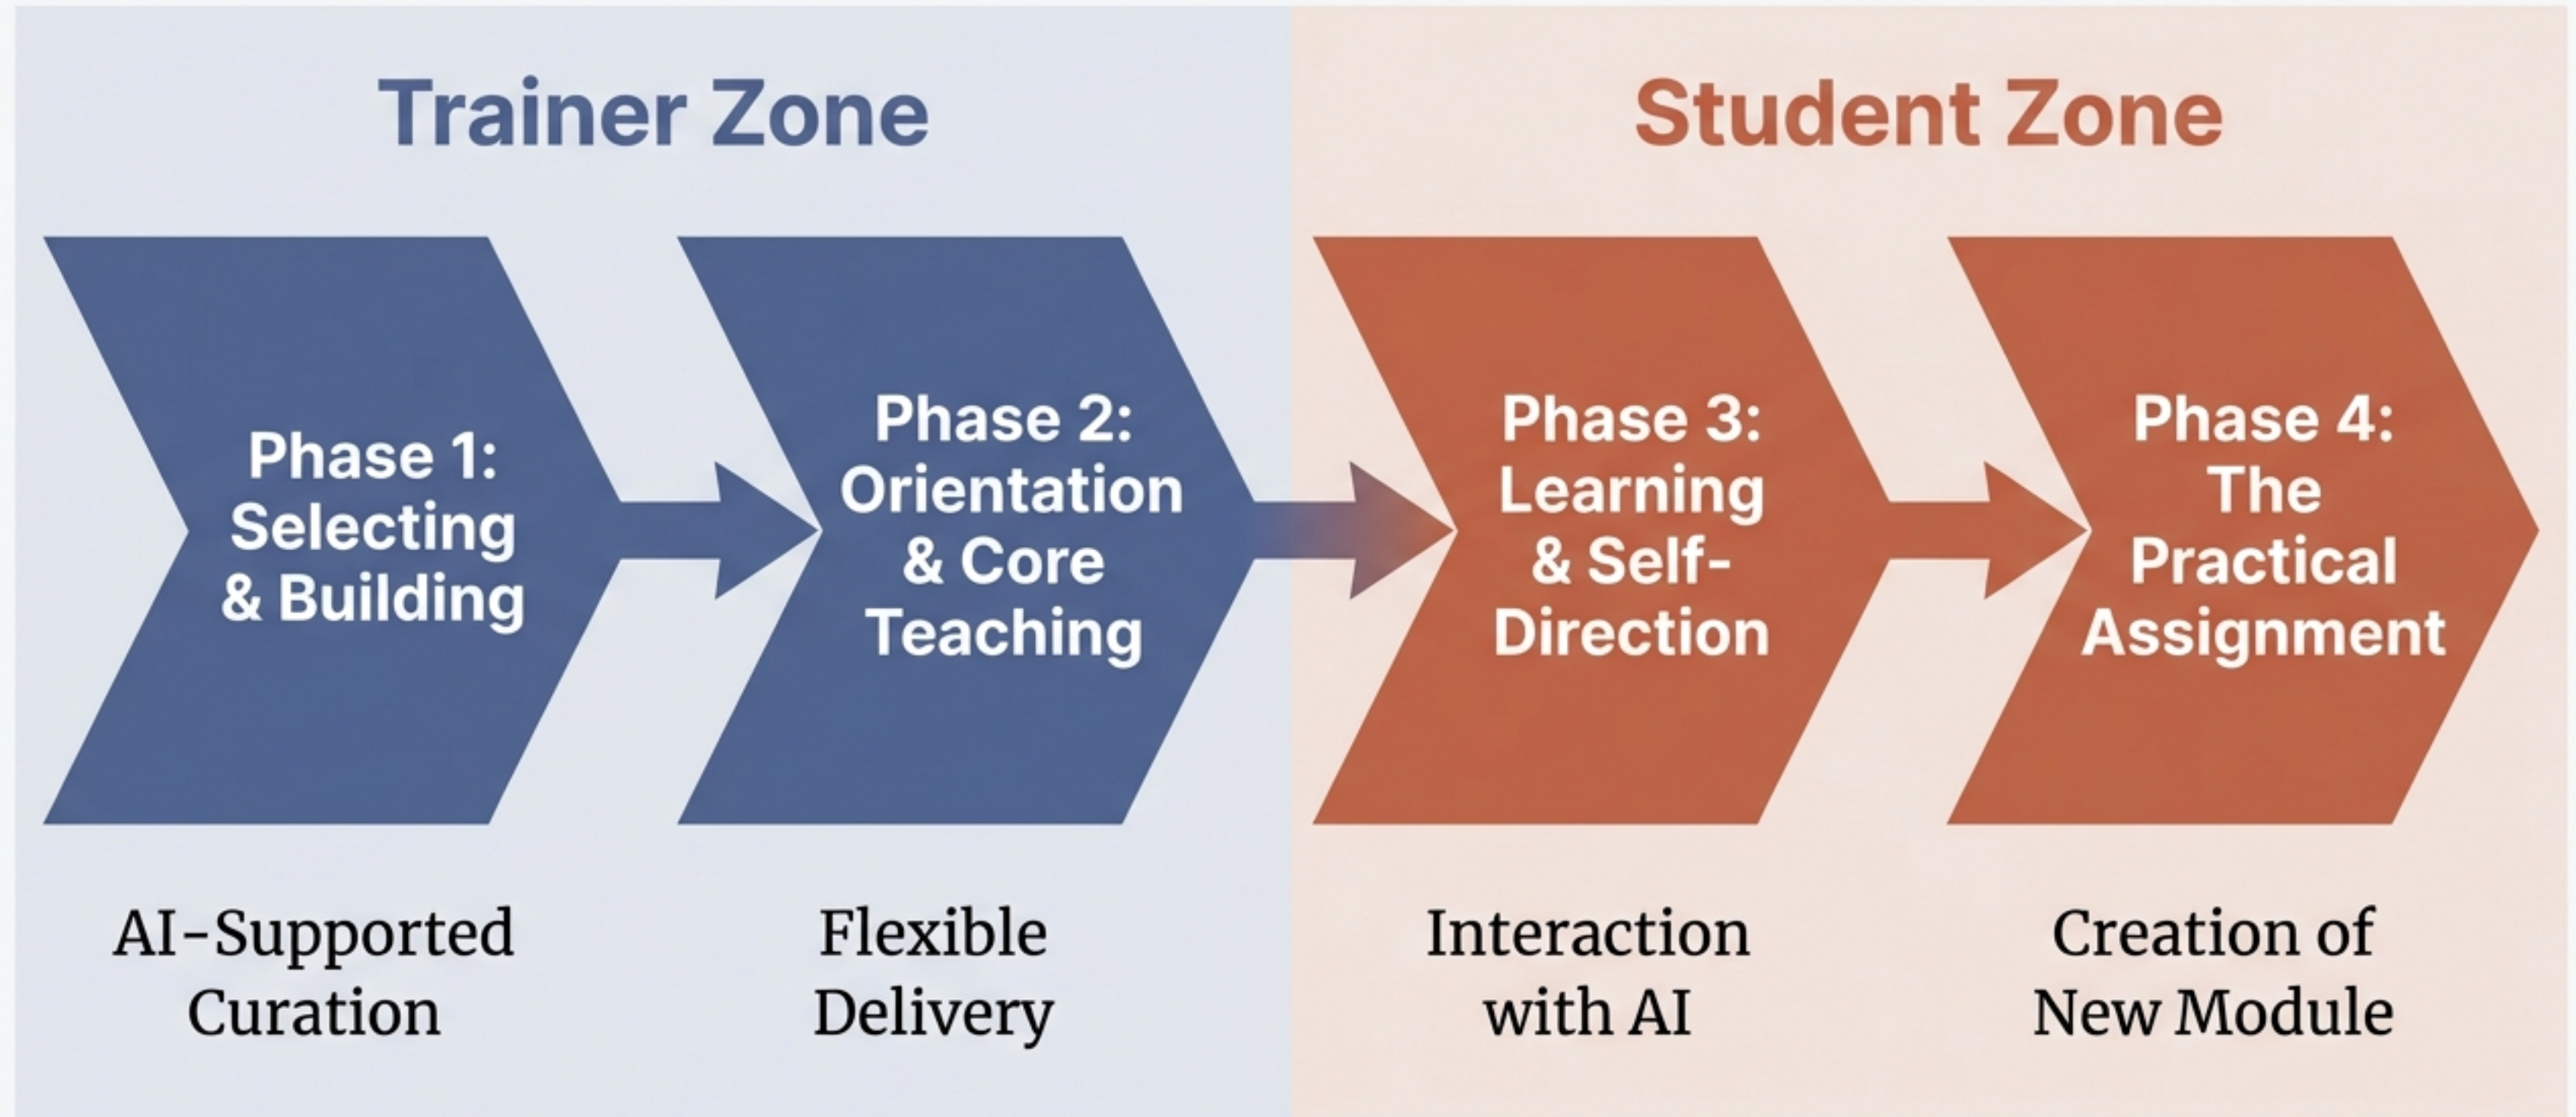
Trainer Zone

Student Zone

Phase 1: Selecting & Building

Phase 2: Orientation & Core Teaching

Phase 3: Learning & Self-Direction

Phase 4: The Practical Assignment

AI-Supported Curation

Flexible Delivery

Interaction with AI

Creation of New Module